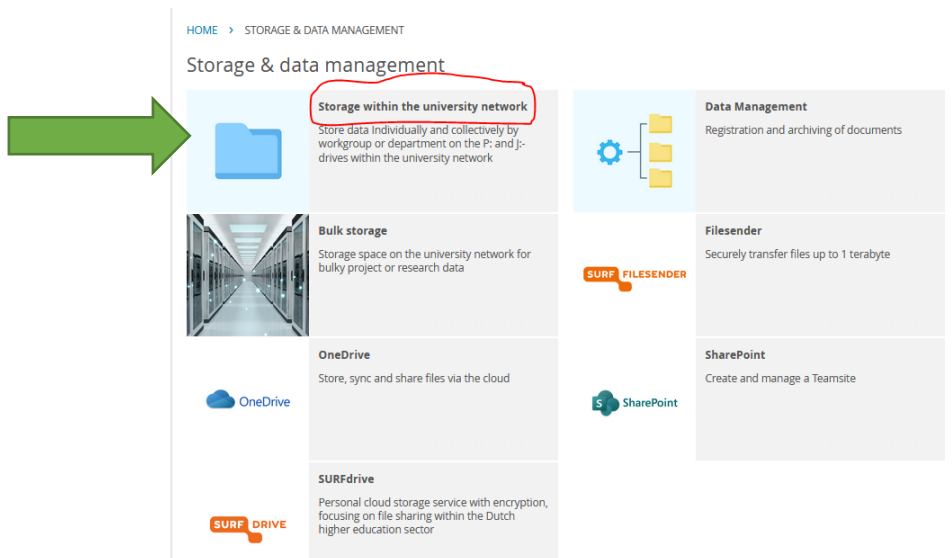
HOME > STORAGE & DATA MANAGEMENT

Storage & data management

**Storage within the university network**
Store data Individually and collectively by workgroup or department on the P: and J:-drives within the university network

**Data Management**
Registration and archiving of documents

**Bulk storage**
Storage space on the university network for bulky project or research data

SURF FILESENDER

**Filesender**
Securely transfer files up to 1 terabyte

OneDrive

**OneDrive**
Store, sync and share files via the cloud

SharePoint

**SharePoint**
Create and manage a Teamsite

SURF DRIVE

**SURFdrive**
Personal cloud storage service with encryption, focusing on file sharing within the Dutch higher education sector